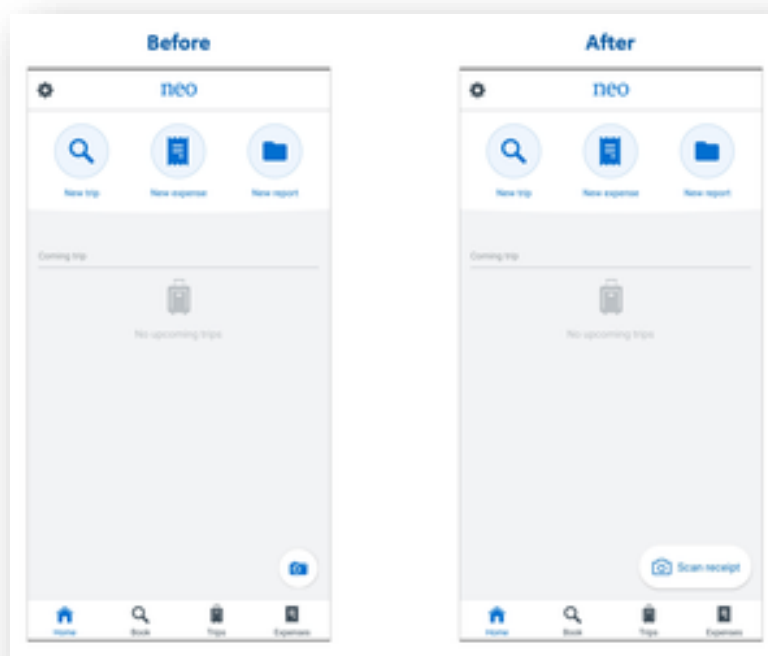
Before

neo

New trip

New expense

New report

Coming trip

No upcoming trips

Home

Book

Trips

Expenses

After

neo

New trip

New expense

New report

Coming trip

No upcoming trips

Scan receipt

Home

Book

Trips

Expenses